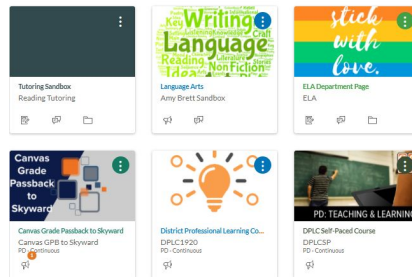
Tutoring Sandbox
Reading Tutoring

Writing
Language
Key
Craft
Literature
Non Fiction
Ideas
Reading
Language Arts
Amy Brett Sandbox

stick with love.
ELA Department Page
ELA

Canvas Grade Passback to Skyward
Canvas Grade Passback to Skyward
Canvas GPB to Skyward
PD · Continuous
1

District Professional Learning Co...
DPLC1920
PD · Continuous

PD: TEACHING & LEARNING
DPLC Self-Paced Course
DPLCSP
PD · Continuous